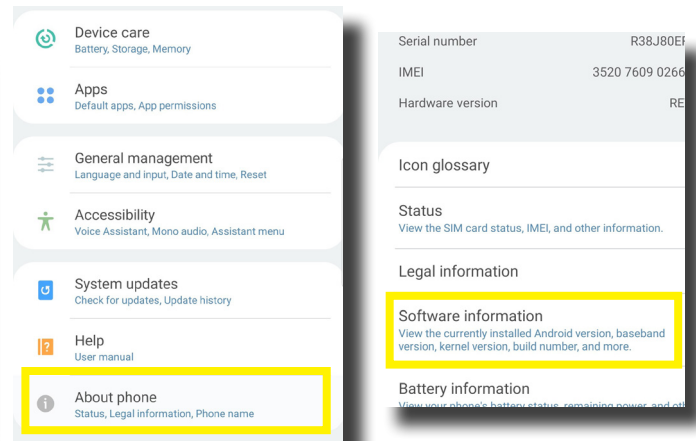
Device care
Battery, Storage, Memory

Apps
Default apps, App permissions

General management
Language and input, Date and time, Reset

Accessibility
Voice Assistant, Mono audio, Assistant menu

System updates
Check for updates, Update history

Help
User manual

About phone
Status, Legal information, Phone name

Serial number R38J80E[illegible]

IMEI 3520 7609 0266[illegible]

Hardware version RE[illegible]

Icon glossary

Status
View the SIM card status, IMEI, and other information.

Legal information

Software information
View the currently installed Android version, baseband version, kernel version, build number, and more.

Battery information
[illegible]